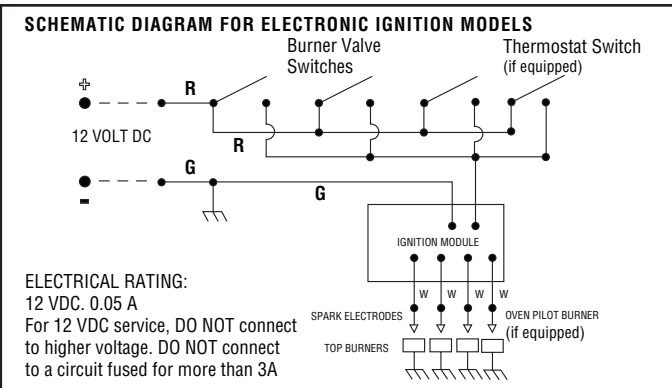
SCHEMATIC DIAGRAM FOR ELECTRONIC IGNITION MODELS

Burner Valve Switches

Thermostat Switch (if equipped)

+

R

12 VOLT DC

R

G

-

G

IGNITION MODULE

W W W W

ELECTRICAL RATING:
12 VDC. 0.05 A
For 12 VDC service, DO NOT connect to higher voltage. DO NOT connect to a circuit fused for more than 3A

SPARK ELECTRODES

OVEN PILOT BURNER (if equipped)

TOP BURNERS